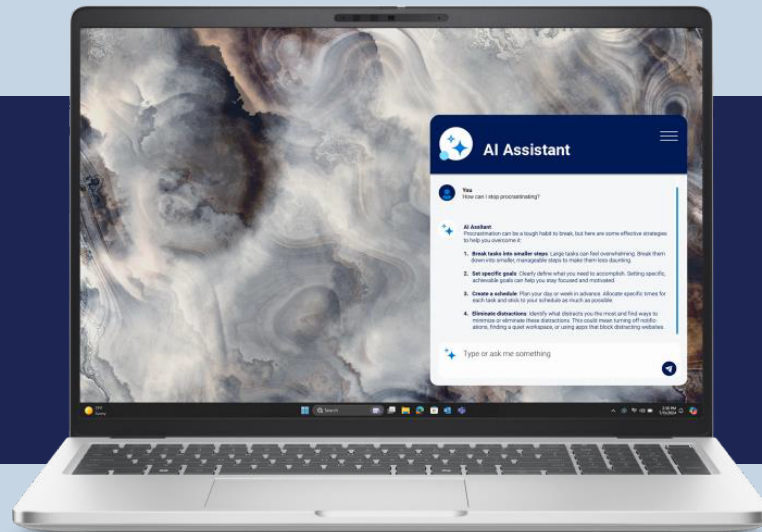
AI Assistant

You
How can I stop procrastinating?

AI Assistant
Procrastination can be a tough habit to break, but here are some effective strategies to help you overcome it:

1. **Break tasks into smaller steps**: Large tasks can feel overwhelming. Break them down into smaller, manageable steps to make them less daunting.

2. **Set specific goals**: Clearly define what you need to accomplish. Setting specific, achievable goals can help you stay focused and motivated.

3. **Create a schedule**: Plan your day or week in advance. Allocate specific times for each task and stick to your schedule as much as possible.

4. **Eliminate distractions**: Identify what distracts you the most and find ways to minimize or eliminate these distractions. This could mean turning off notifications, finding a quiet workspace, or using apps that block distracting websites.

Type or ask me something

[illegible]

Search

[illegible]